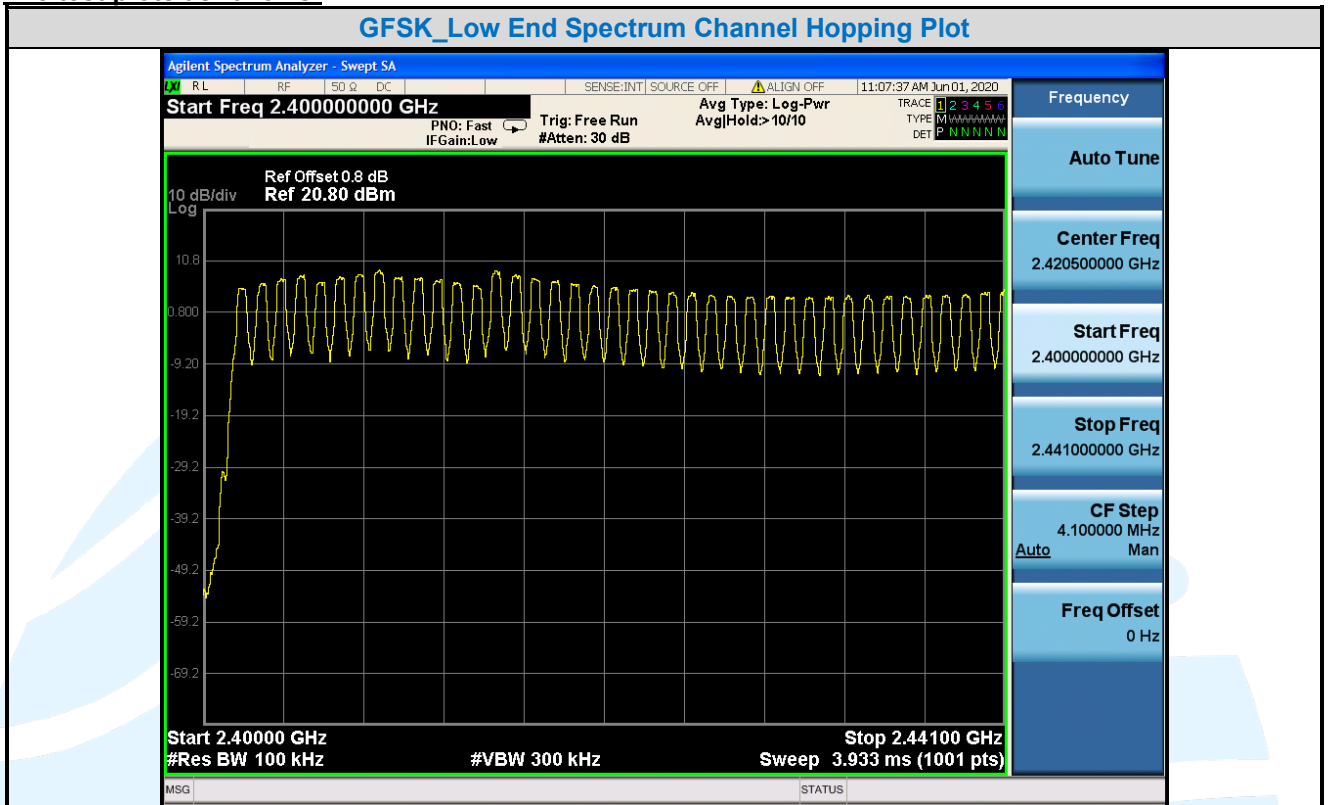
GFSK_Low End Spectrum Channel Hopping Plot

Agilent Spectrum Analyzer - Swept SA

LXI RL RF 50 Ω DC SENSE:INT SOURCE OFF ALIGN OFF 11:07:37 AM Jun 01, 2020

Start Freq 2.400000000 GHz

PNO: Fast
IFGain:Low

Trig: Free Run
#Atten: 30 dB

Avg Type: Log-Pwr
Avg|Hold:>10/10

TRACE 1 2 3 4 5 6
TYPE M WWWWW
DET P N N N N N

Frequency

Ref Offset 0.8 dB
10 dB/div Ref 20.80 dBm
Log

10.8
0.800
-9.20
-19.2
-29.2
-39.2
-49.2
-59.2
-69.2

Start 2.40000 GHz
#Res BW 100 kHz
#VBW 300 kHz
Stop 2.44100 GHz
Sweep 3.933 ms (1001 pts)

Auto Tune

Center Freq
2.420500000 GHz

Start Freq
2.400000000 GHz

Stop Freq
2.441000000 GHz

CF Step
4.100000 MHz
Auto Man

Freq Offset
0 Hz

MSG
STATUS